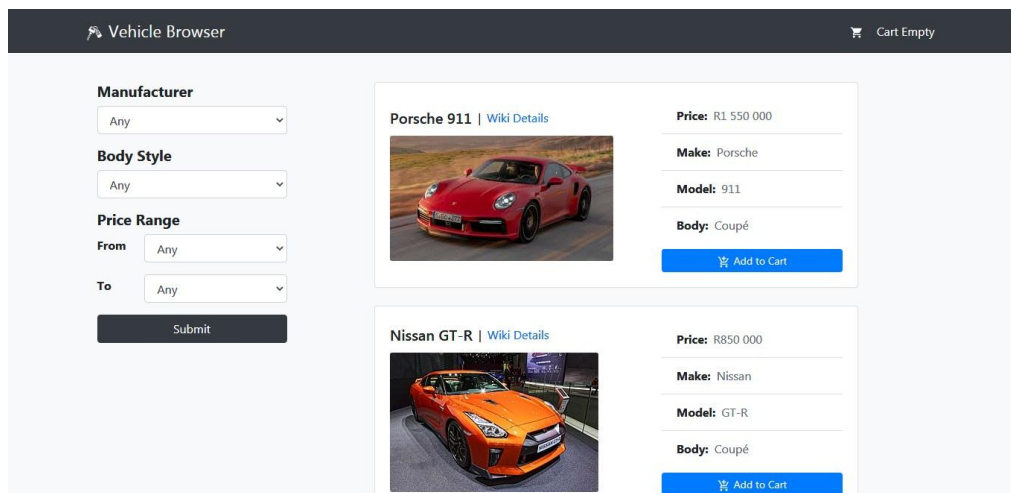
Vehicle Browser

Cart Empty

Manufacturer

Any

Body Style

Any

Price Range

From Any

To Any

Submit

Porsche 911 | Wiki Details

Price: R1 550 000

Make: Porsche

Model: 911

Body: Coupé

Add to Cart

Nissan GT-R | Wiki Details

Price: R850 000

Make: Nissan

Model: GT-R

Body: Coupé

Add to Cart